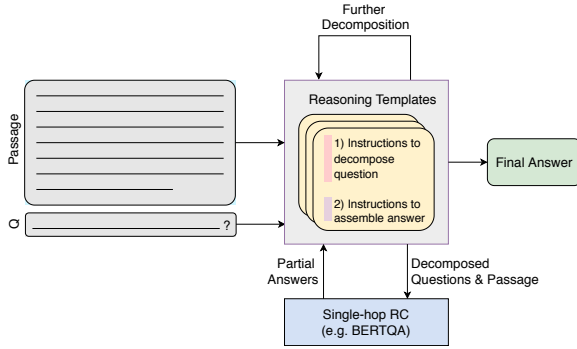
Further Decomposition

Passage

Q

?

Reasoning Templates

1) Instructions to decompose question

2) Instructions to assemble answer

Final Answer

Partial Answers

Decomposed Questions & Passage

Single-hop RC (e.g. BERTQA)